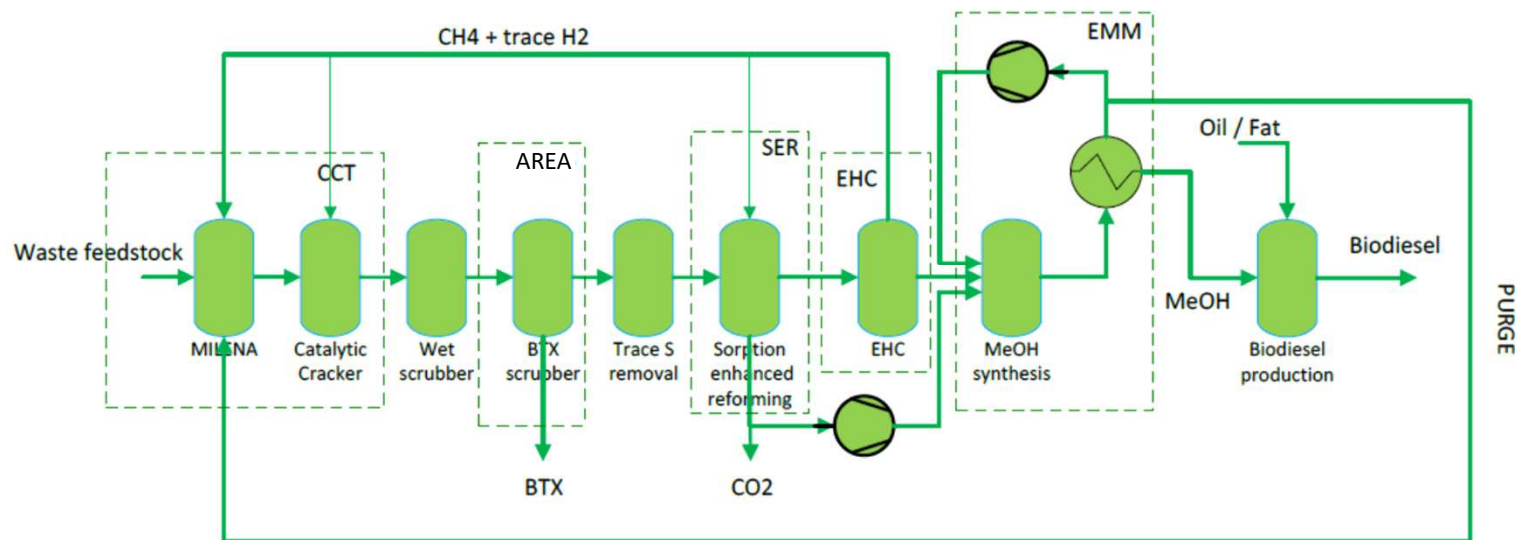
CH4 + trace H2

EMM

Oil / Fat

CCT

AREA

SER

EHC

Waste feedstock

Biodiesel

MeOH

PURGE

MILENA

Catalytic Cracker

Wet scrubber

BTX scrubber

Trace S removal

Sorption enhanced reforming

EHC

MeOH synthesis

Biodiesel production

BTX

CO2